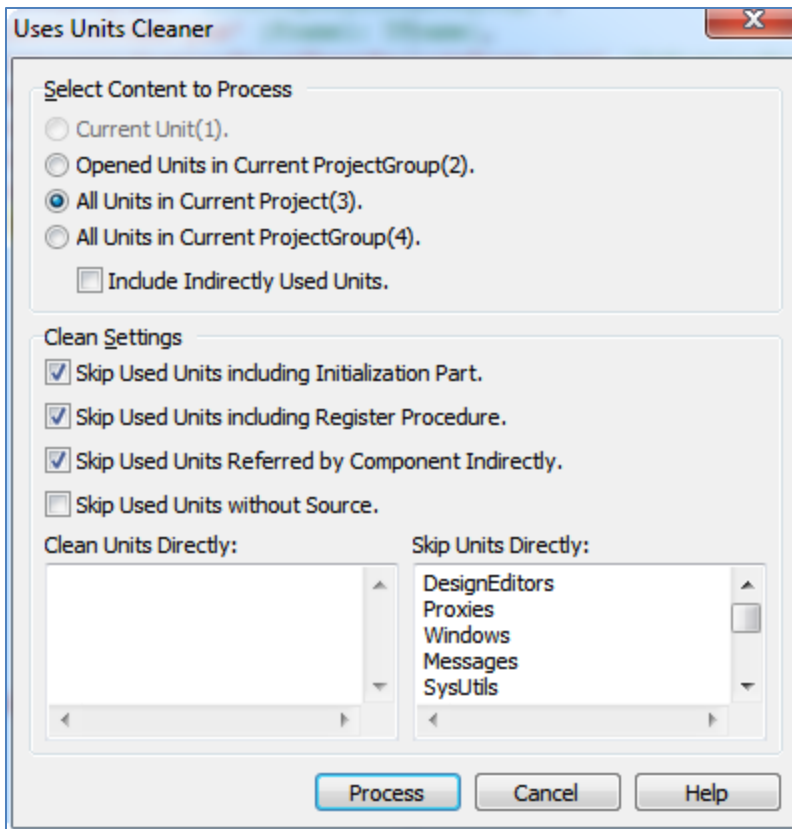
Uses Units Cleaner

X

Select Content to Process

Current Unit(1).

Opened Units in Current ProjectGroup(2).

All Units in Current Project(3).

All Units in Current ProjectGroup(4).

Include Indirectly Used Units.

Clean Settings

Skip Used Units including Initialization Part.

Skip Used Units including Register Procedure.

Skip Used Units Referred by Component Indirectly.

Skip Used Units without Source.

Clean Units Directly:

Skip Units Directly:

DesignEditors
Proxies
Windows
Messages
SysUtils

Process

Cancel

Help